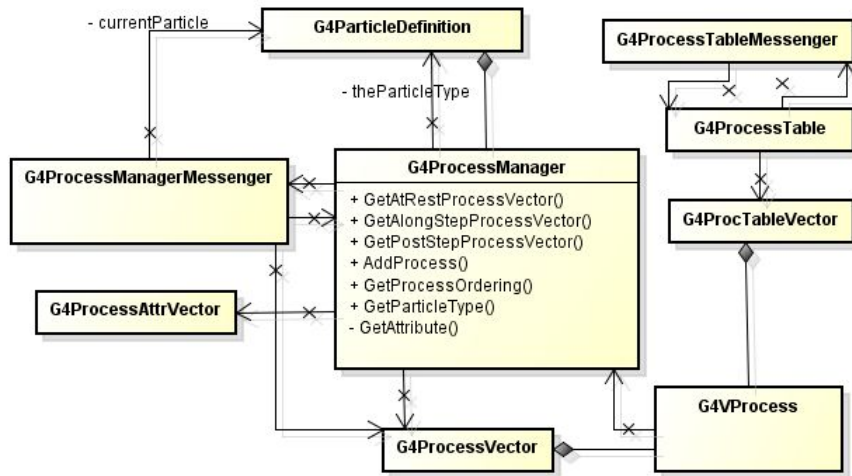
- currentParticle

G4ParticleDefinition

G4ProcessTableMessenger

- theParticleType

G4ProcessTable

G4ProcessManagerMessenger

G4ProcessManager

+ GetAtRestProcessVector()
+ GetAlongStepProcessVector()
+ GetPostStepProcessVector()
+ AddProcess()
+ GetProcessOrdering()
+ GetParticleType()
- GetAttribute()

G4ProcTableVector

G4ProcessAttrVector

G4VProcess

G4ProcessVector